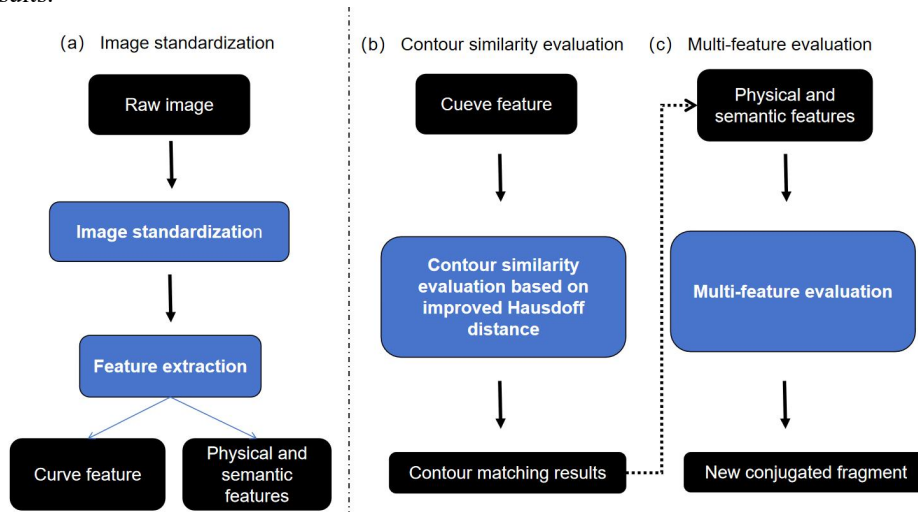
sults.

(a) Image standardization

Raw image

Image standardization

Feature extraction

Curve feature

Physical and semantic features

(b) Contour similarity evaluation

Cueve feature

Contour similarity evaluation based on improved Hausdoff distance

Contour matching results

(c) Multi-feature evaluation

Physical and semantic features

Multi-feature evaluation

New conjugated fragment